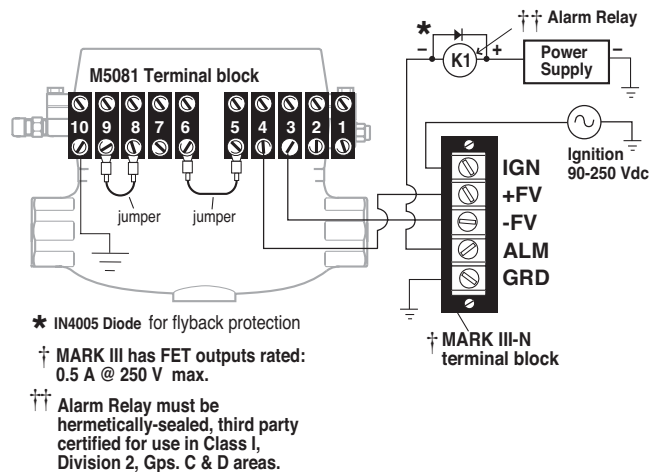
†† Alarm Relay

*

K1

Power Supply

M5081 Terminal block

10 9 8 7 6 5 4 3 2 1

jumper

jumper

Ignition 90-250 Vdc

IGN
+FV
-FV
ALM
GRD

* IN4005 Diode for flyback protection

† MARK III has FET outputs rated: 0.5 A @ 250 V max.

†† Alarm Relay must be hermetically-sealed, third party certified for use in Class I, Division 2, Gps. C & D areas.

† MARK III-N terminal block